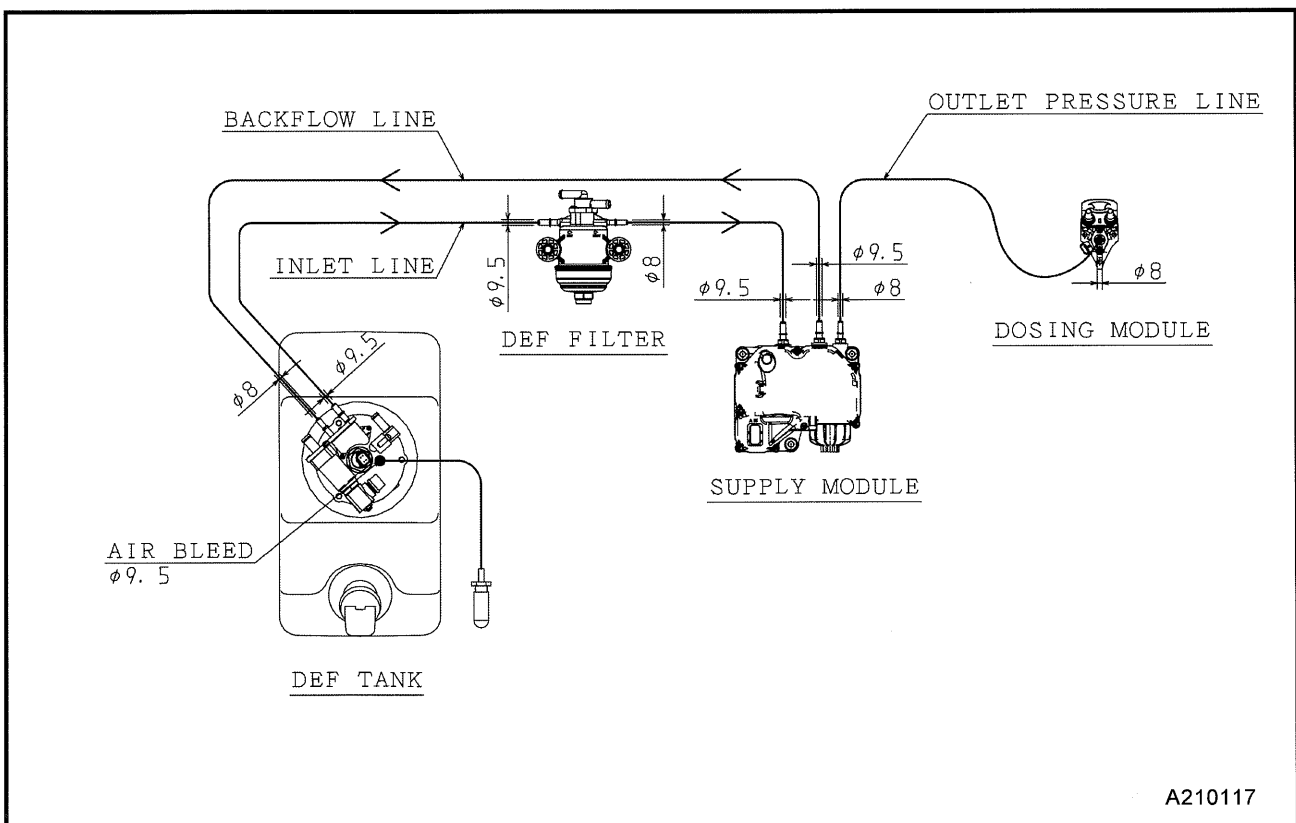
BACKFLOW LINE

OUTLET PRESSURE LINE

INLET LINE

$\phi 9.5$

$\phi 8$

$\phi 9.5$

$\phi 9.5$

$\phi 8$

$\phi 8$

DEF FILTER

DOSING MODULE

$\phi 8$

$\phi 9.5$

SUPPLY MODULE

AIR BLEED
$\phi 9.5$

DEF TANK

A210117